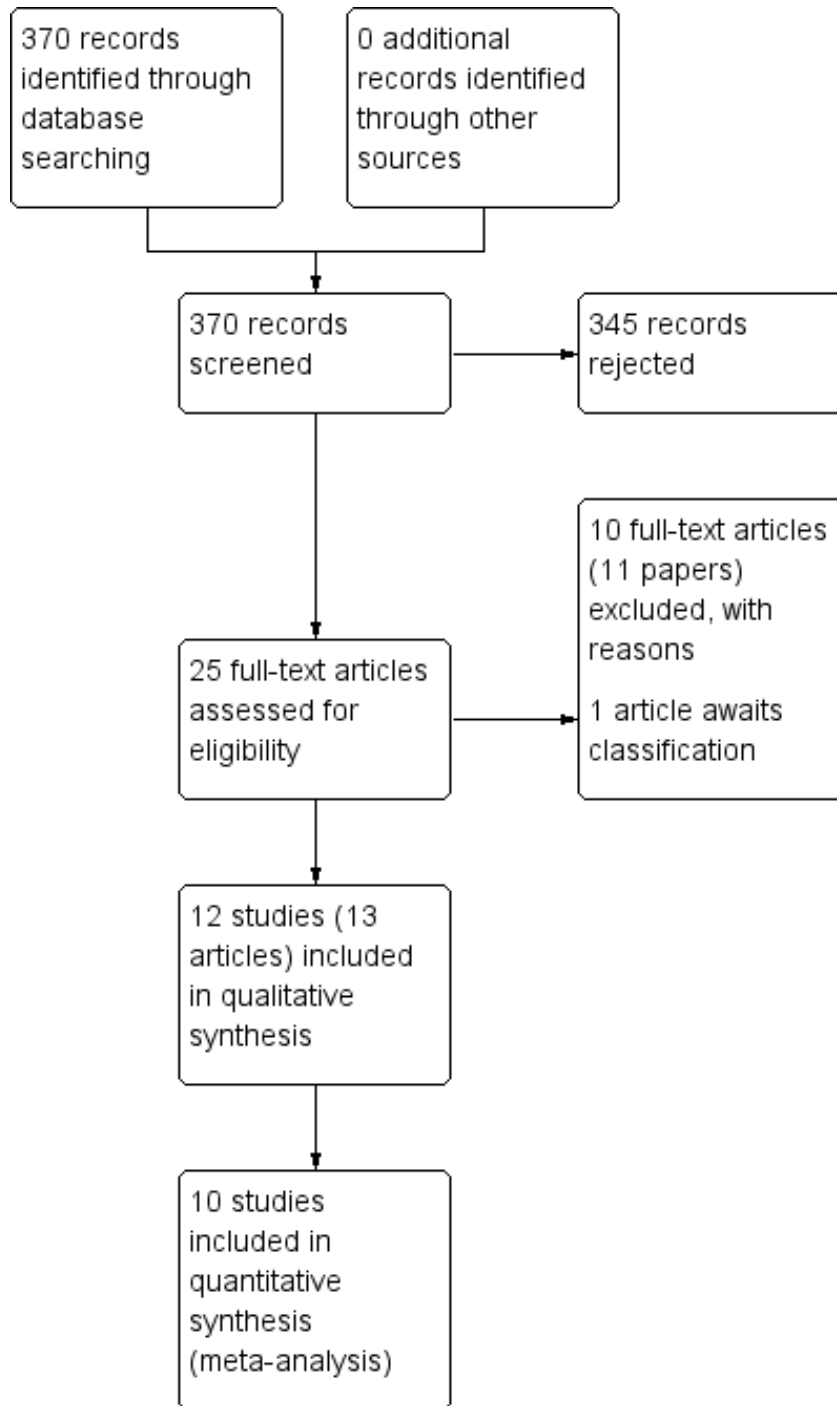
370 records identified through database searching

0 additional records identified through other sources

370 records screened

345 records rejected

10 full-text articles (11 papers) excluded, with reasons

1 article awaits classification

25 full-text articles assessed for eligibility

12 studies (13 articles) included in qualitative synthesis

10 studies included in quantitative synthesis (meta-analysis)